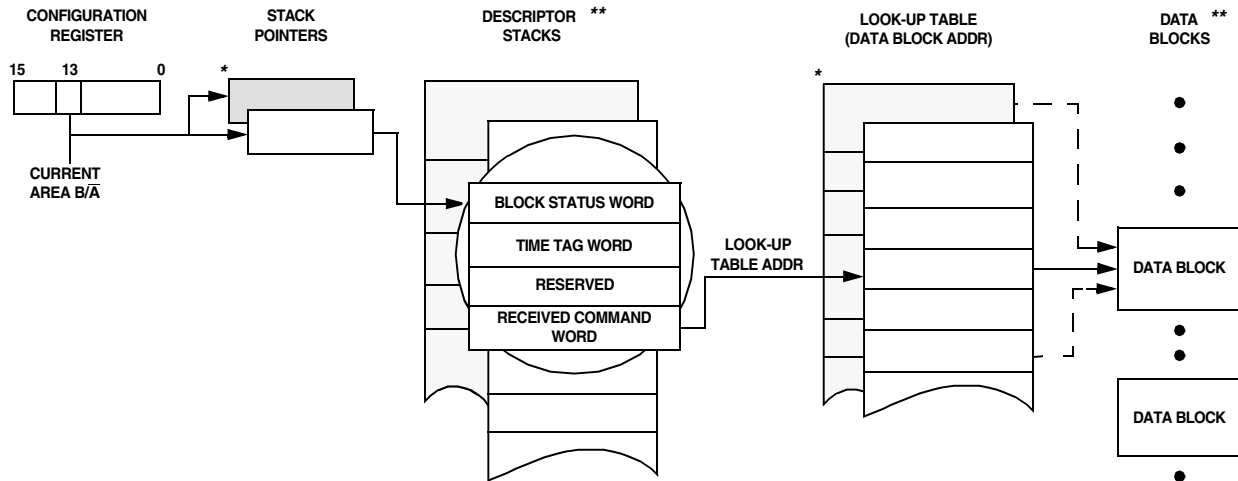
CONFIGURATION REGISTER

STACK POINTERS

DESCRIPTOR STACKS **

LOOK-UP TABLE (DATA BLOCK ADDR)

DATA BLOCKS **

15 13 0

*

CURRENT AREA B/$\overline{A}$

BLOCK STATUS WORD

TIME TAG WORD

RESERVED

RECEIVED COMMAND WORD

LOOK-UP TABLE ADDR

*

DATA BLOCK

DATA BLOCK